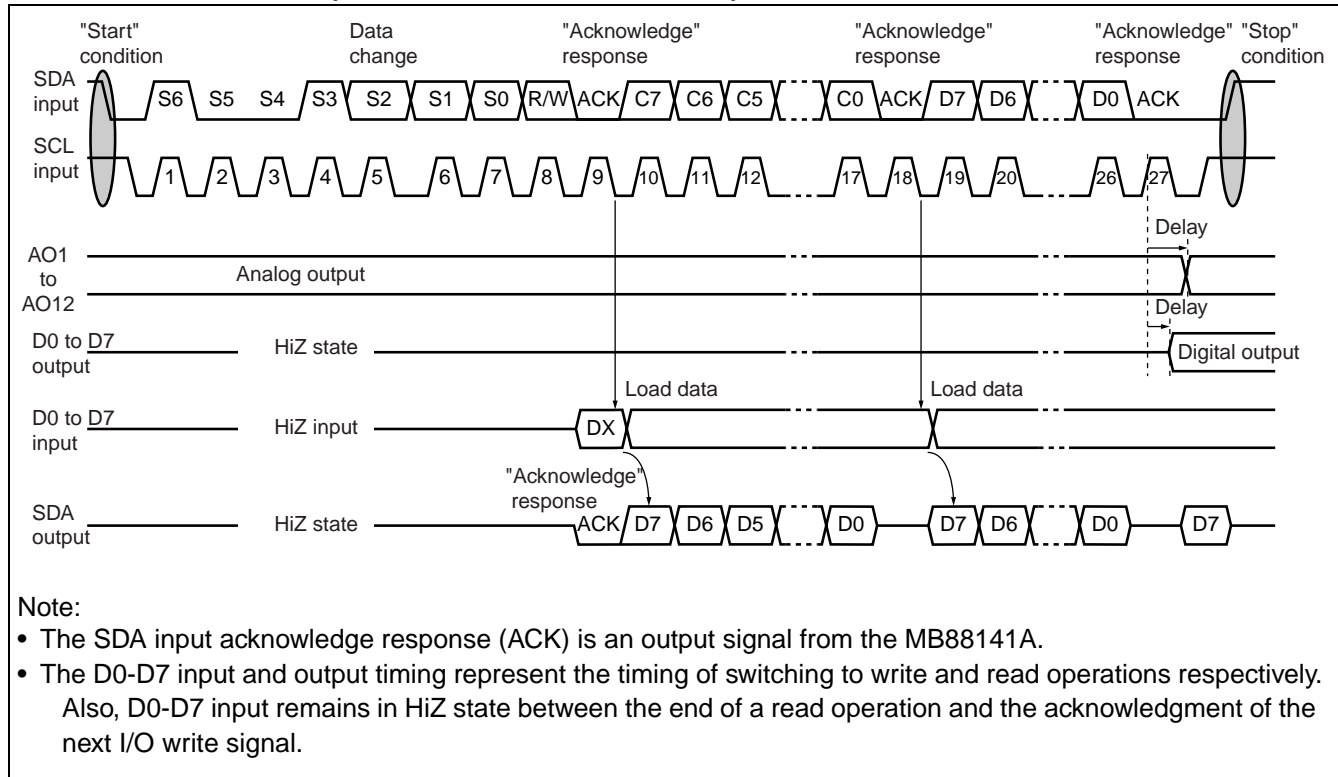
"Start" condition

Data change

"Acknowledge" response

"Acknowledge" response

"Acknowledge" response

"Stop" condition

SDA input

S6 S5 S4 S3 S2 S1 S0 R/W ACK C7 C6 C5 C0 ACK D7 D6 D0 ACK

SCL input

1 2 3 4 5 6 7 8 9 10 11 12 17 18 19 20 26 27

Delay

AO1 to AO12

Analog output

Delay

D0 to D7 output

HiZ state

Digital output

Load data

Load data

D0 to D7 input

HiZ input

DX

"Acknowledge" response

SDA output

HiZ state

ACK D7 D6 D5 D0 D7 D6 D0 D7

Note:

• The SDA input acknowledge response (ACK) is an output signal from the MB88141A.

• The D0-D7 input and output timing represent the timing of switching to write and read operations respectively. Also, D0-D7 input remains in HiZ state between the end of a read operation and the acknowledgment of the next I/O write signal.